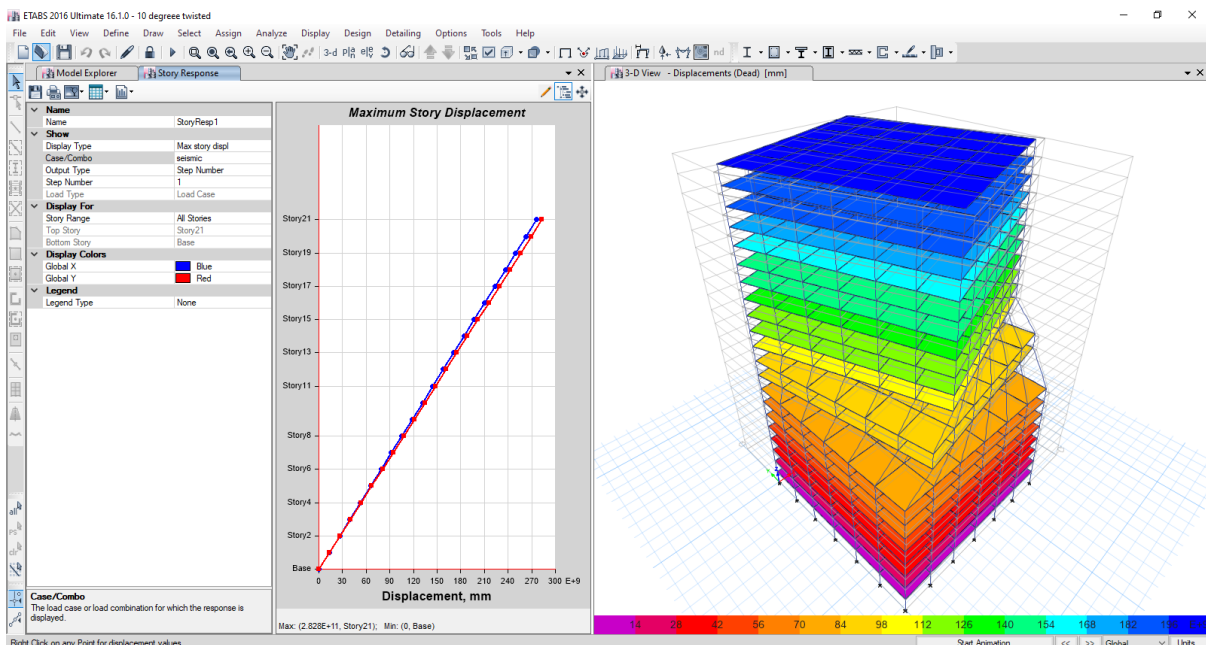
ETABS 2016 Ultimate 16.1.0 - 10 degreee twisted

File Edit View Define Draw Select Assign Analyze Display Design Detailing Options Tools Help

3-d nd

Model Explorer | Story Response

3-D View - Displacements (Dead) [mm]

| | |
|---|---|
| **Name** | |
| Name | StoryResp1 |
| **Show** | |
| Display Type | Max story displ |
| Case/Combo | seismic |
| Output Type | Step Number |
| Step Number | 1 |
| Load Type | Load Case |
| **Display For** | |
| Story Range | All Stories |
| Top Story | Story21 |
| Bottom Story | Base |
| **Display Colors** | |
| Global X | Blue |
| Global Y | Red |
| **Legend** | |
| Legend Type | None |

Maximum Story Displacement

Story21
Story19
Story17
Story15
Story13
Story11
Story8
Story6
Story4
Story2
Base

0 30 60 90 120 150 180 210 240 270 300 E+9

Displacement, mm

Case/Combo
The load case or load combination for which the response is displayed.

Max: (2.828E+11, Story21); Min: (0, Base)

14 28 42 56 70 84 98 112 126 140 154 168 182 19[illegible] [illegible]

Right Click on any Point for displacement values

Start Animation << >> Global Units